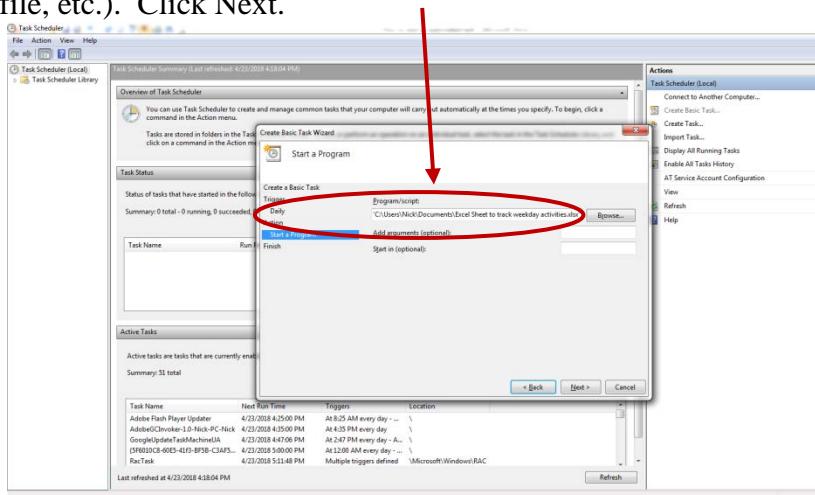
file, etc.). Click Next.

Task Scheduler
File Action View Help

Task Scheduler (Local)
Task Scheduler Library

Task Scheduler Summary (Last refreshed: 4/23/2018 4:18:04 PM)

Overview of Task Scheduler

You can use Task Scheduler to create and manage common tasks that your computer will carry out automatically at the times you specify. To begin, click a command in the Action menu.

Tasks are stored in folders in the Task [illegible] click on a command in the Action m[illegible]

Task Status

Status of tasks that have started in the follo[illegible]

Summary: 0 total - 0 running, 0 succeeded,

Task Name Run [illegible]

Active Tasks

Active tasks are tasks that are currently enab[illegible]

Summary: 51 total

| Task Name | Next Run Time | Triggers | Location |
|---|---|---|---|
| Adobe Flash Player Updater | 4/23/2018 4:25:00 PM | At 8:25 AM every day - ... | \ |
| AdobeGCInvoker-1.0-Nick-PC-Nick | 4/23/2018 4:35:00 PM | At 4:35 PM every day | \ |
| GoogleUpdateTaskMachineUA | 4/23/2018 4:47:06 PM | At 2:47 PM every day - A... | \ |
| {5F6010C8-60E5-41F3-BF5B-C3AF3... | 4/23/2018 5:00:00 PM | At 12:00 AM every day - ... | \ |
| RacTask | 4/23/2018 5:11:48 PM | Multiple triggers defined | \Microsoft\Windows\RAC |

Last refreshed at 4/23/2018 4:18:04 PM
Refresh

Create Basic Task Wizard

Start a Program

Create a Basic Task
Trigger
Daily
Action
Start a Program
Finish

Program/script:
"C:\Users\Nick\Documents\Excel Sheet to track weekday activities.xlsx
Browse...
Add arguments (optional):
Start in (optional):

< Back Next > Cancel

Actions
Task Scheduler (Local)
Connect to Another Computer...
Create Basic Task...
Create Task...
Import Task...
Display All Running Tasks
Enable All Tasks History
AT Service Account Configuration
View
Refresh
Help